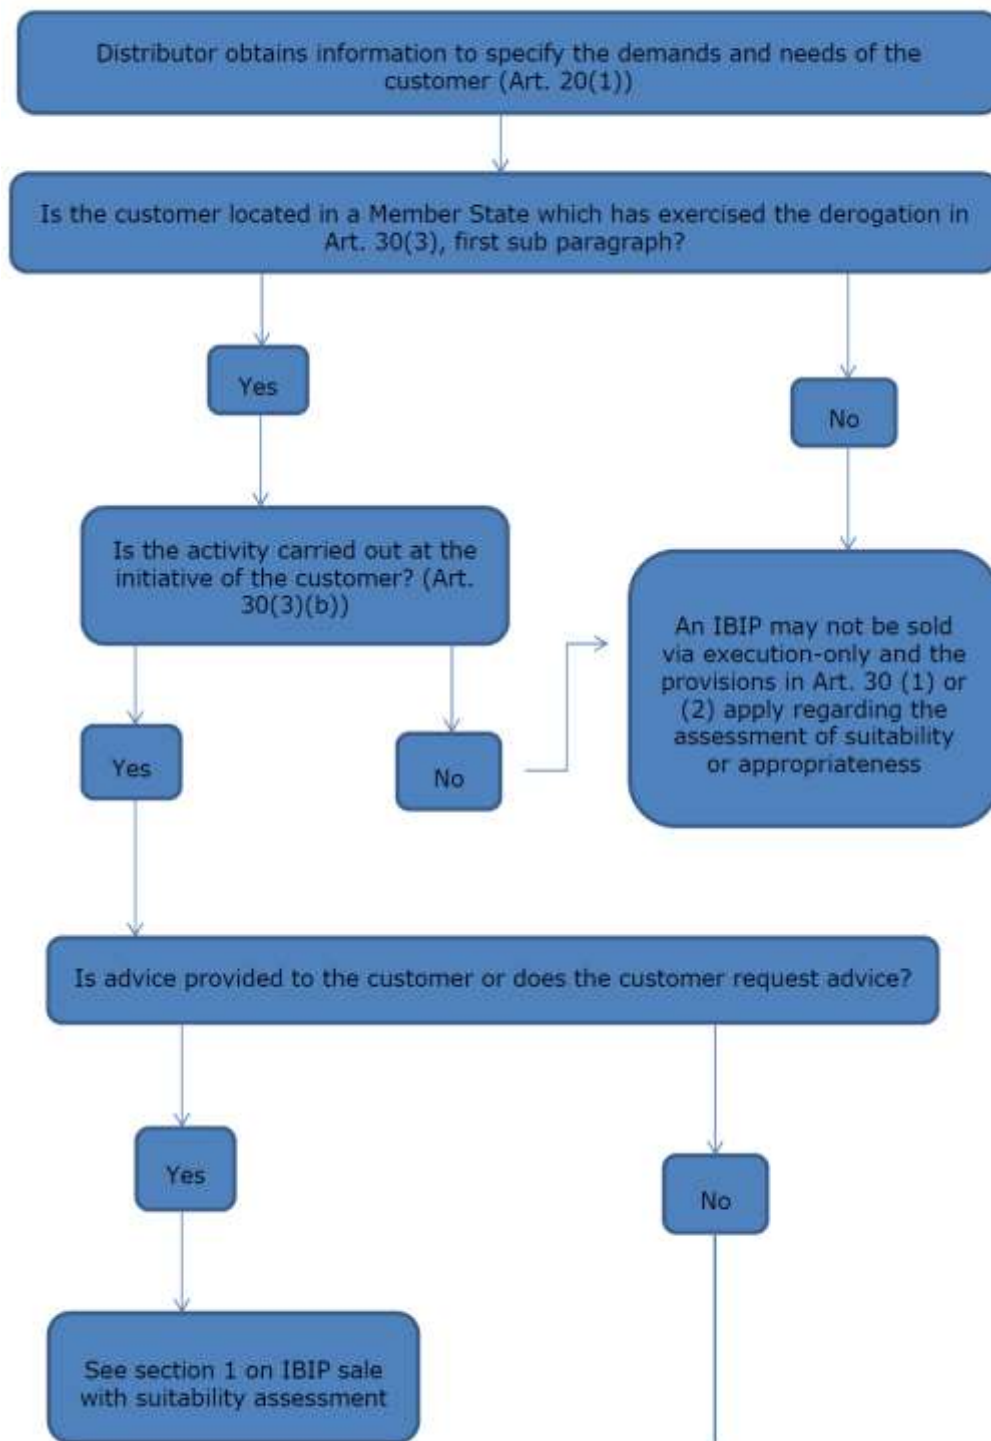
Distributor obtains information to specify the demands and needs of the customer (Art. 20(1))

Is the customer located in a Member State which has exercised the derogation in Art. 30(3), first sub paragraph?

Yes

No

Is the activity carried out at the initiative of the customer? (Art. 30(3)(b))

An IBIP may not be sold via execution-only and the provisions in Art. 30 (1) or (2) apply regarding the assessment of suitability or appropriateness

Yes

No

Is advice provided to the customer or does the customer request advice?

Yes

No

See section 1 on IBIP sale with suitability assessment